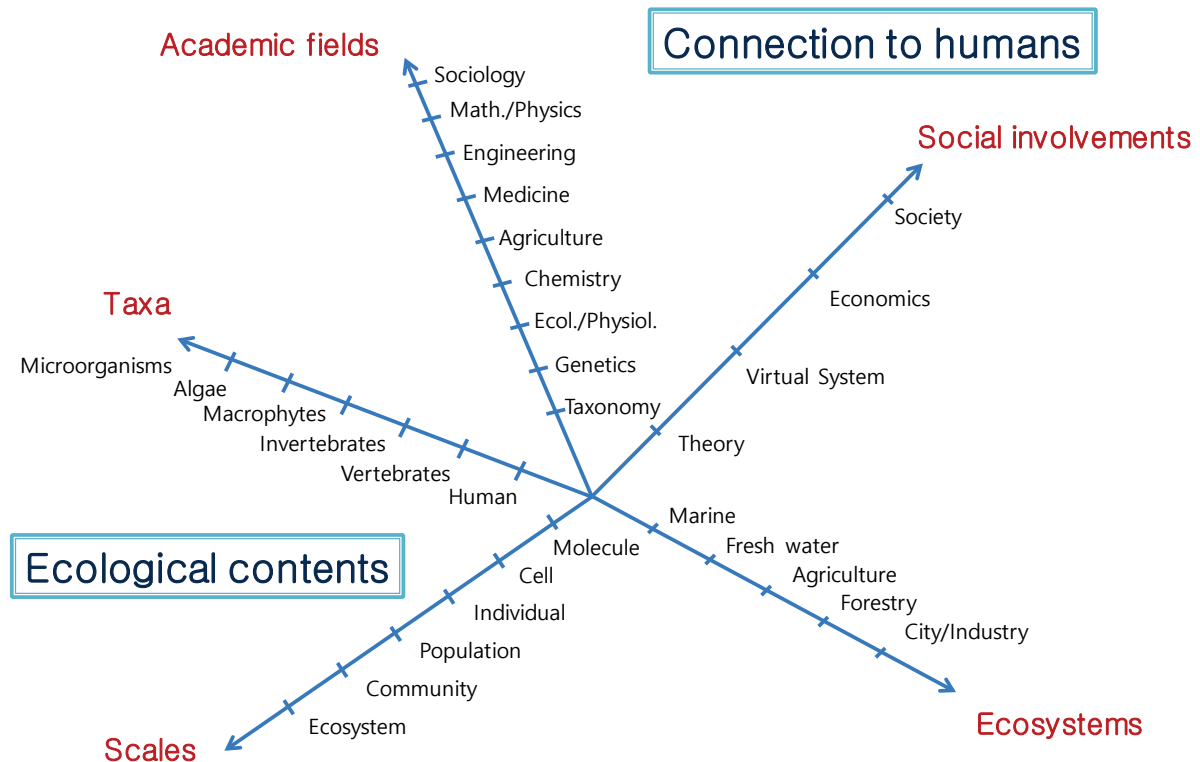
Academic fields

Connection to humans

Sociology
Math./Physics
Engineering
Medicine
Agriculture
Chemistry
Ecol./Physiol.
Genetics
Taxonomy

Social involvements

Society
Economics
Virtual System
Theory

Taxa

Microorganisms
Algae
Macrophytes
Invertebrates
Vertebrates
Human

Marine
Fresh water
Agriculture
Forestry
City/Industry

Ecosystems

Ecological contents

Molecule
Cell
Individual
Population
Community
Ecosystem

Scales